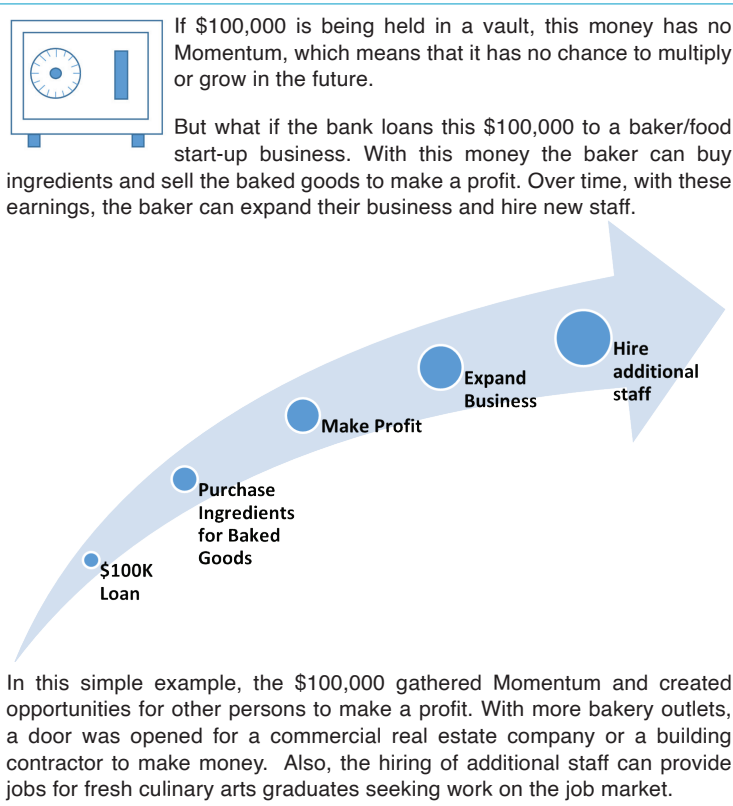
If \$100,000 is being held in a vault, this money has no Momentum, which means that it has no chance to multiply or grow in the future.

But what if the bank loans this \$100,000 to a baker/food start-up business. With this money the baker can buy ingredients and sell the baked goods to make a profit. Over time, with these earnings, the baker can expand their business and hire new staff.

\$100K Loan

Purchase Ingredients for Baked Goods

Make Profit

Expand Business

Hire additional staff

In this simple example, the \$100,000 gathered Momentum and created opportunities for other persons to make a profit. With more bakery outlets, a door was opened for a commercial real estate company or a building contractor to make money. Also, the hiring of additional staff can provide jobs for fresh culinary arts graduates seeking work on the job market.